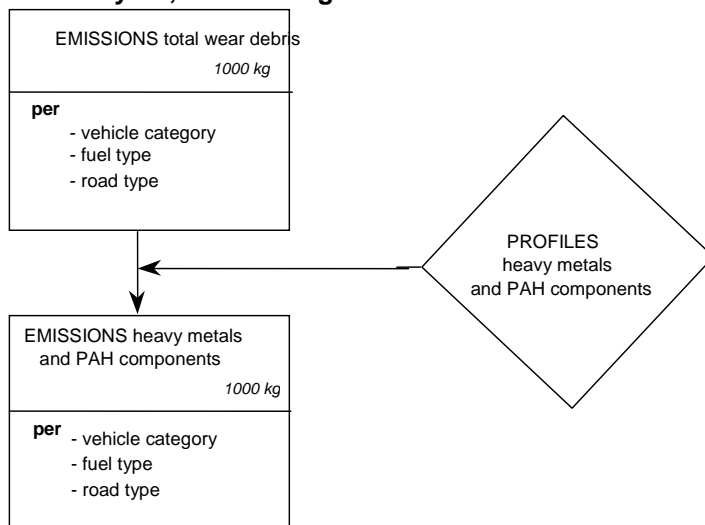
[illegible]

EMISSIONS total wear debris

1000 kg

per
- vehicle category
- fuel type
- road type

PROFILES
heavy metals
and PAH components

EMISSIONS heavy metals
and PAH components

1000 kg

per
- vehicle category
- fuel type
- road type